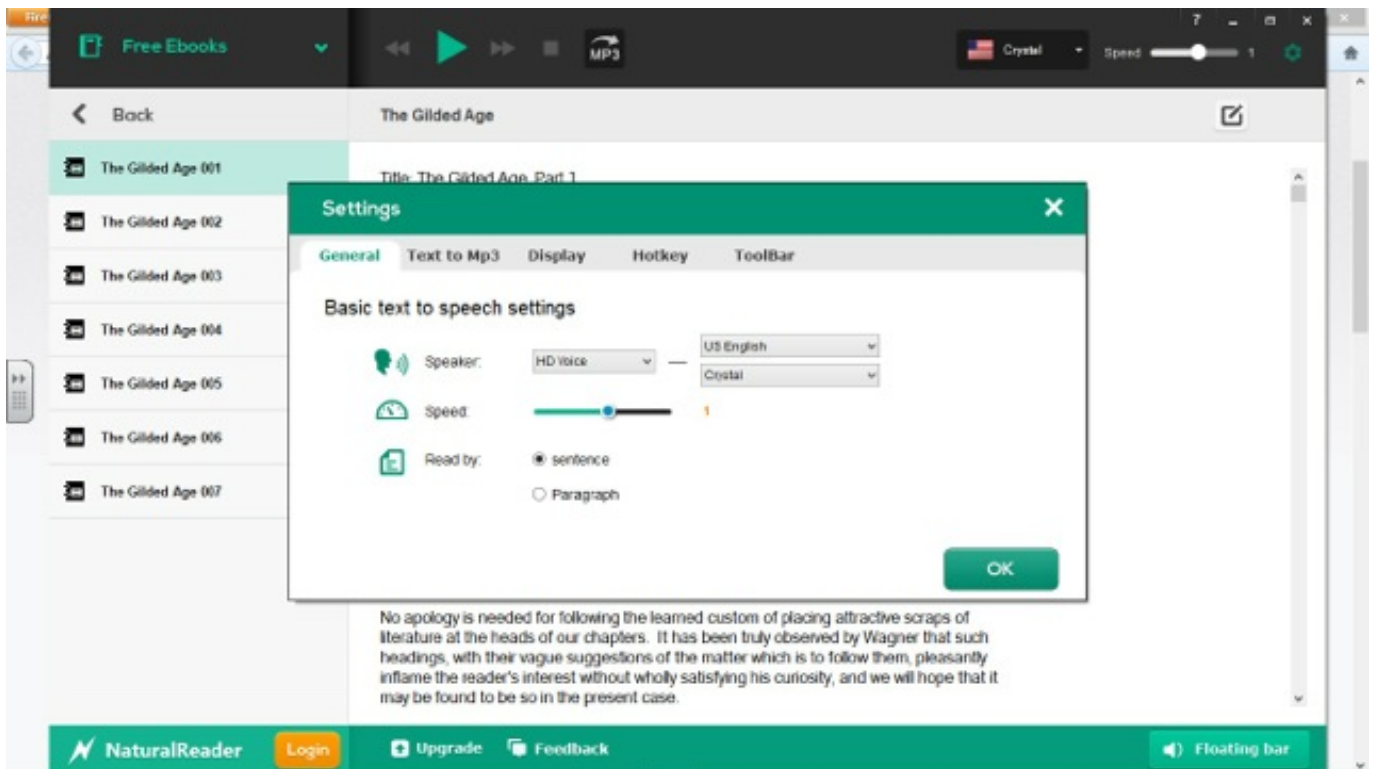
Free Ebooks

MP3

Crystal

Speed 1

Back

The Gilded Age

The Gilded Age 001

The Gilded Age 002

The Gilded Age 003

The Gilded Age 004

The Gilded Age 005

The Gilded Age 006

The Gilded Age 007

Title: The Gilded Age, Part 1

Settings

General Text to Mp3 Display Hotkey ToolBar

Basic text to speech settings

Speaker: HD Voice — US English Crystal

Speed: 1

Read by: sentence Paragraph

OK

No apology is needed for following the learned custom of placing attractive scraps of literature at the heads of our chapters. It has been truly observed by Wagner that such headings, with their vague suggestions of the matter which is to follow them, pleasantly inflame the reader's interest without wholly satisfying his curiosity, and we will hope that it may be found to be so in the present case.

NaturalReader Login Upgrade Feedback Floating bar